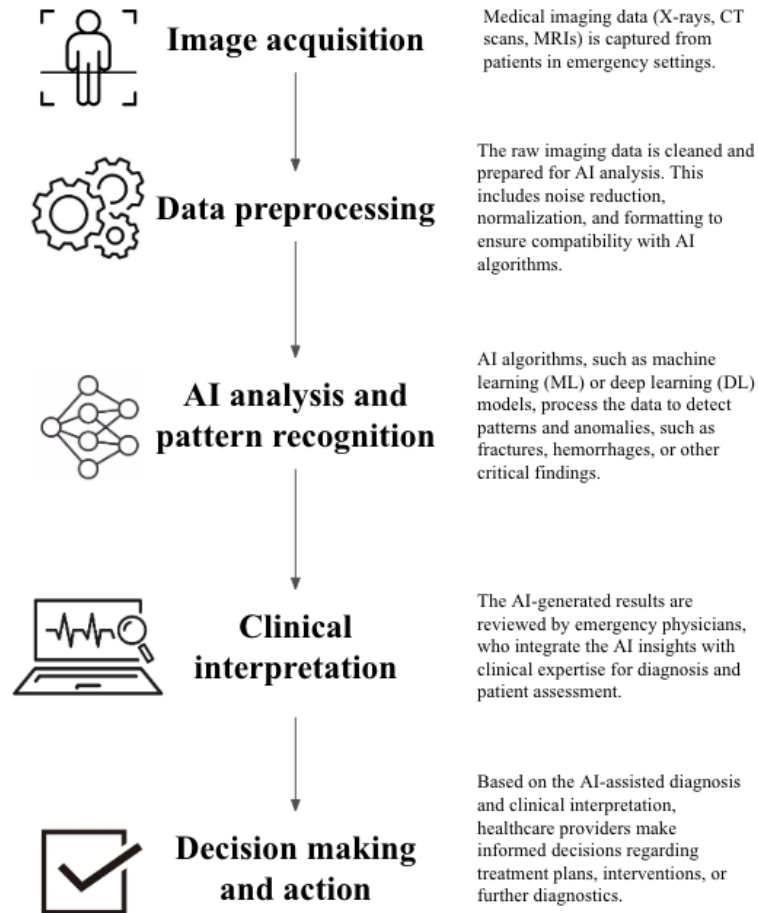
Image acquisition

Medical imaging data (X-rays, CT scans, MRIs) is captured from patients in emergency settings.

Data preprocessing

The raw imaging data is cleaned and prepared for AI analysis. This includes noise reduction, normalization, and formatting to ensure compatibility with AI algorithms.

AI analysis and pattern recognition

AI algorithms, such as machine learning (ML) or deep learning (DL) models, process the data to detect patterns and anomalies, such as fractures, hemorrhages, or other critical findings.

Clinical interpretation

The AI-generated results are reviewed by emergency physicians, who integrate the AI insights with clinical expertise for diagnosis and patient assessment.

Decision making and action

Based on the AI-assisted diagnosis and clinical interpretation, healthcare providers make informed decisions regarding treatment plans, interventions, or further diagnostics.